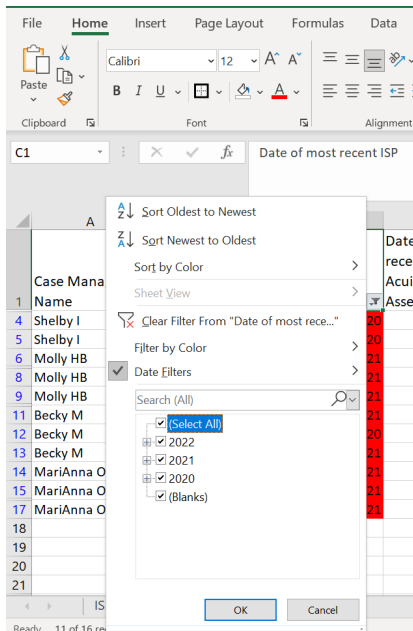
File Home Insert Page Layout Formulas Data

Paste
Clipboard

Calibri 12 A A
B I U A
Font

Alignment

C1 fx Date of most recent ISP

A

Case Mana Name

Date rece Acui Asse

1
4 Shelby I 20
5 Shelby I 21
6 Molly HB 21
8 Molly HB 21
9 Molly HB 21
11 Becky M 21
12 Becky M 20
13 Becky M 21
14 MariAnna O 21
15 MariAnna O 21
17 MariAnna O 21
18
19
20
21

Sort Oldest to Newest
Sort Newest to Oldest
Sort by Color
Sheet View
Clear Filter From "Date of most rece..."
Filter by Color
Date Filters
Search (All)
(Select All)
2022
2021
2020
(Blanks)

OK Cancel

IS

Ready 11 of 16 rec